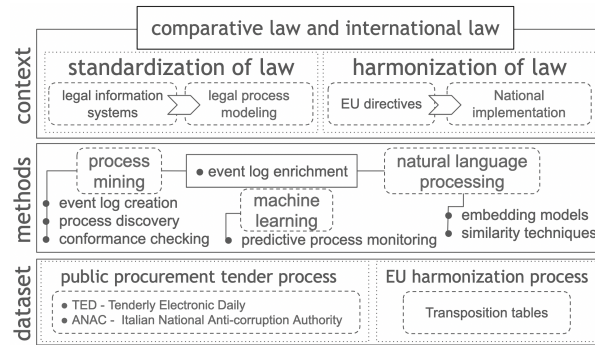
comparative law and international law

context

standardization of law

legal information systems

legal process modeling

harmonization of law

EU directives

National implementation

methods

process mining

• event log enrichment

natural language processing

• event log creation
• process discovery
• conformance checking

machine learning

• predictive process monitoring

• embedding models
• similarity techniques

dataset

public procurement tender process

• TED - Tenderly Electronic Daily
• ANAC - Italian National Anti-corruption Authority

EU harmonization process

Transposition tables